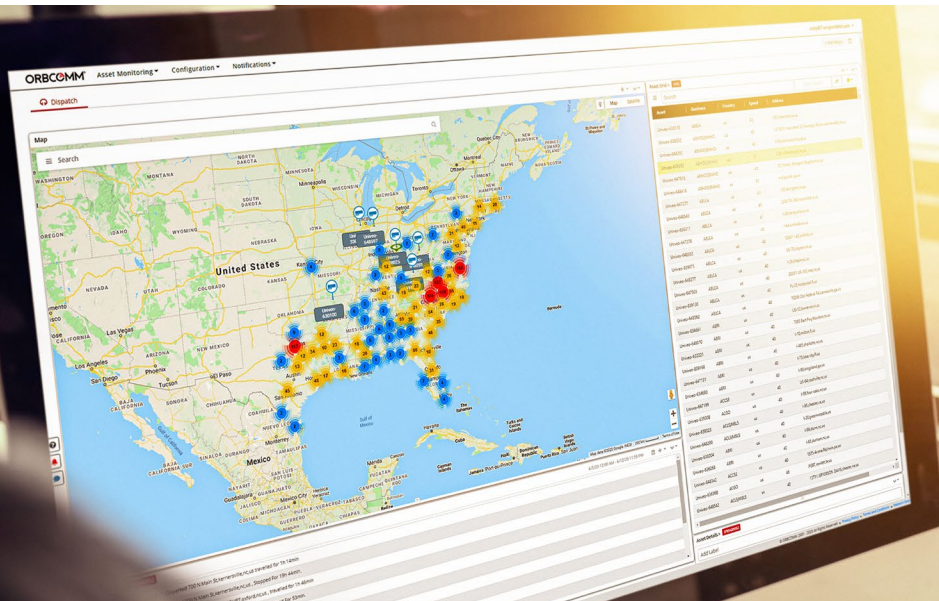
ORBCOMM Asset Monitoring Configuration Notifications

Dispatch

Map

Search

Map Satellite

United States

Mexico

Los Angeles

Las Vegas

Phoenix

Tucson

Detroit

Gulf of Mexico

Havana

Bahamas

Monterrey

Mexico City

Cuba

Asset Details

Add Label